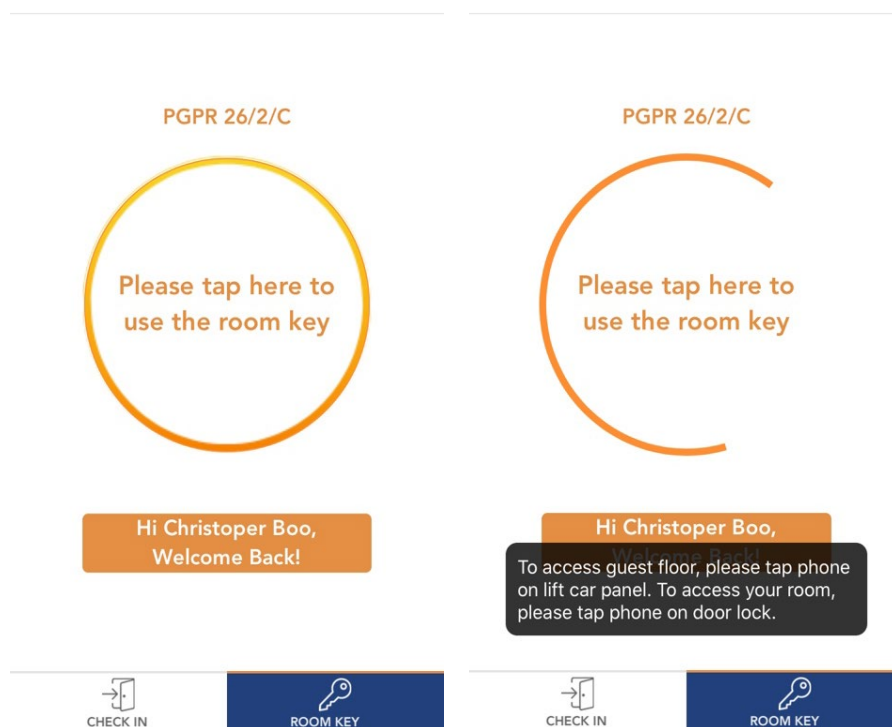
PGPR 26/2/C

Please tap here to use the room key

Hi Christoper Boo, Welcome Back!

CHECK IN

ROOM KEY

PGPR 26/2/C

Please tap here to use the room key

Hi Christoper Boo, Welcome Back!

To access guest floor, please tap phone on lift car panel. To access your room, please tap phone on door lock.

CHECK IN

ROOM KEY